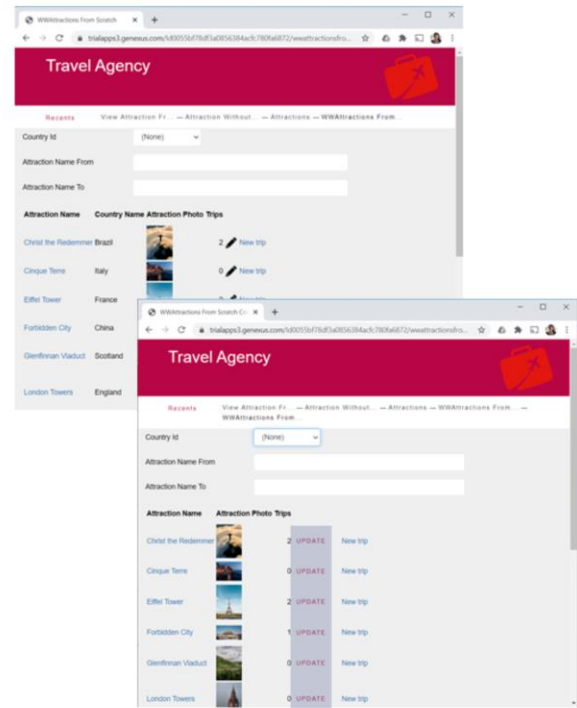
WWAttractions From Scratch
trialapps3.genexus.com/Id0055bf78df3a0856384acfc780fa6872/wwattractionsfro...

Travel Agency

Recents View Attraction Fr... — Attraction Without... — Attractions — WWAttractions From...

Country Id (None)

Attraction Name From

Attraction Name To

| Attraction Name | Country Name | Attraction Photo | Trips | |
|---|---|---|---|---|
| Christ the Redeemer | Brazil | | 2 | New trip |
| Cinque Terre | Italy | | 0 | New trip |
| Eiffel Tower | France | | | |
| Forbidden City | China | | | |
| Glenfinnan Viaduct | Scotland | | | |
| London Towers | England | | | |

WWAttractions From Scratch Cr
trialapps3.genexus.com/Id0055bf78df3a0856384acfc780fa6872/wwattractionsfro...

Travel Agency

Recents View Attraction Fr... — Attraction Without... — Attractions — WWAttractions From... — WWAttractions From...

Country Id (None)

Attraction Name From

Attraction Name To

| Attraction Name | Attraction Photo | Trips | | |
|---|---|---|---|---|
| Christ the Redeemer | | 2 | UPDATE | New trip |
| Cinque Terre | | 0 | UPDATE | New trip |
| Eiffel Tower | | 2 | UPDATE | New trip |
| Forbidden City | | 1 | UPDATE | New trip |
| Glenfinnan Viaduct | | 0 | UPDATE | New trip |
| London Towers | | 0 | UPDATE | New trip |